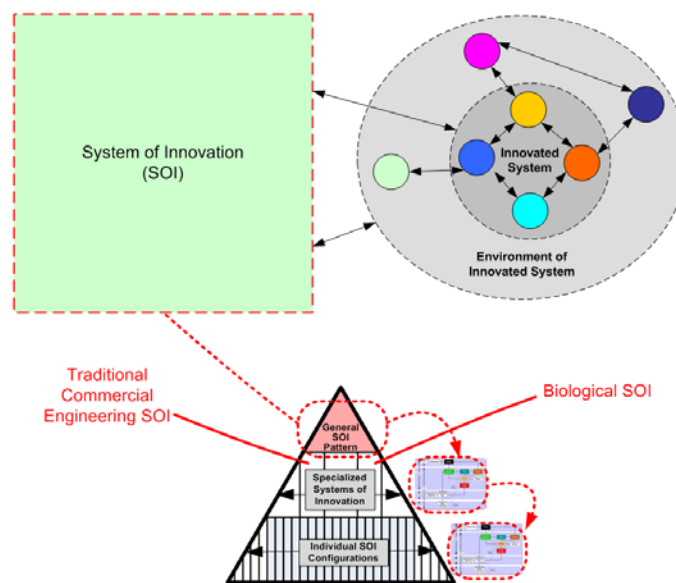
System of Innovation (SOI)

Innovated System

Environment of Innovated System

Traditional Commercial Engineering SOI

Biological SOI

General SOI Pattern

Specialized Systems of Innovation

Individual SOI Configurations